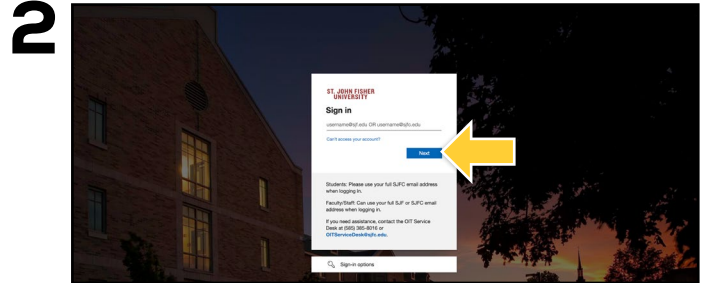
2

ST. JOHN FISHER UNIVERSITY

Sign in

username@sjf.edu OR username@sjfc.edu

Can't access your account?

Next

Students: Please use your full SJFC email address when logging in.

Faculty/Staff: Can use your full SJF or SJFC email address when logging in.

If you need assistance, contact the OIT Service Desk at (585) 385-8016 or OITServiceDesk@sjfc.edu.

Sign-in options